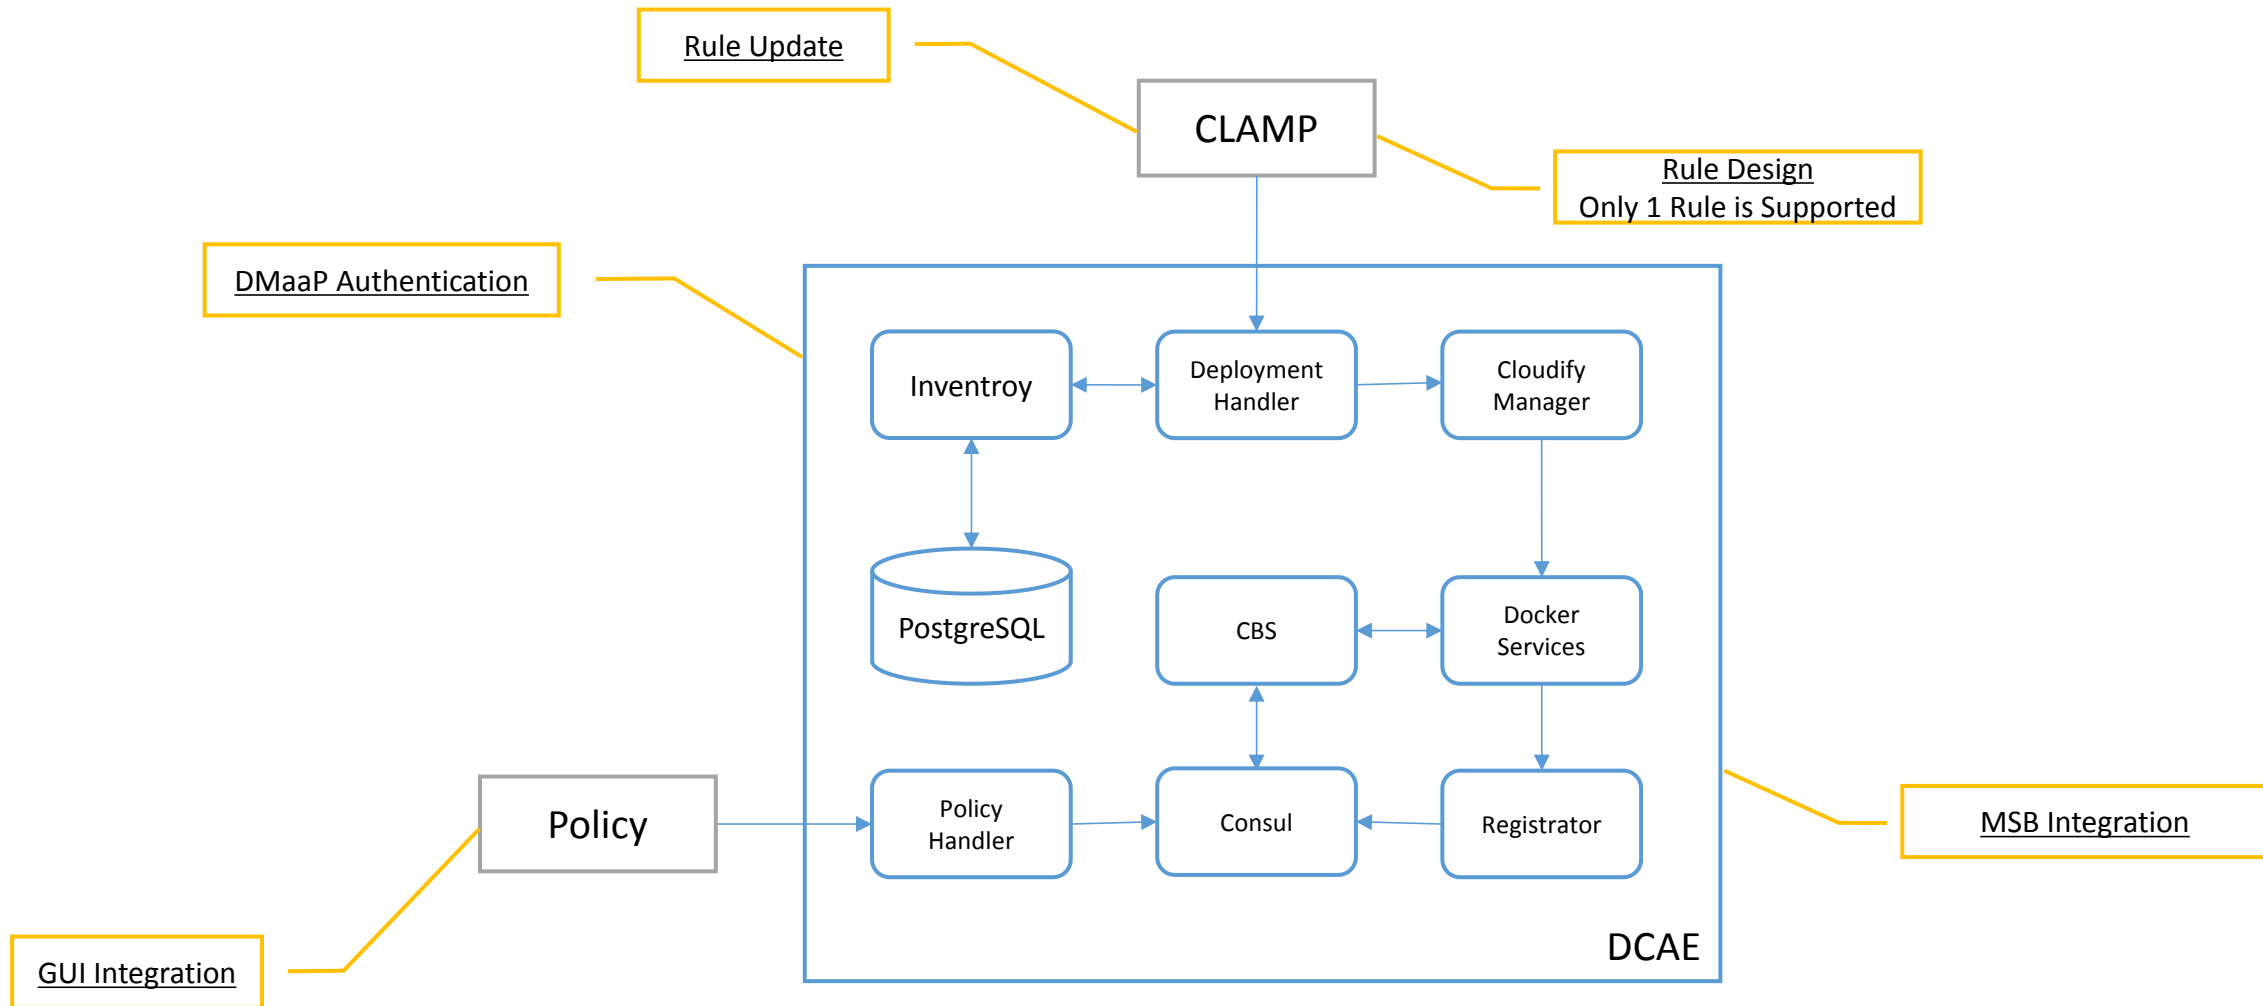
Rule Update

CLAMP

Rule Design
Only 1 Rule is Supported

DMaaP Authentication

Inventroy

Deployment Handler

Cloudify Manager

PostgreSQL

CBS

Docker Services

Policy

Policy Handler

Consul

Registrator

MSB Integration

DCAE

GUI Integration